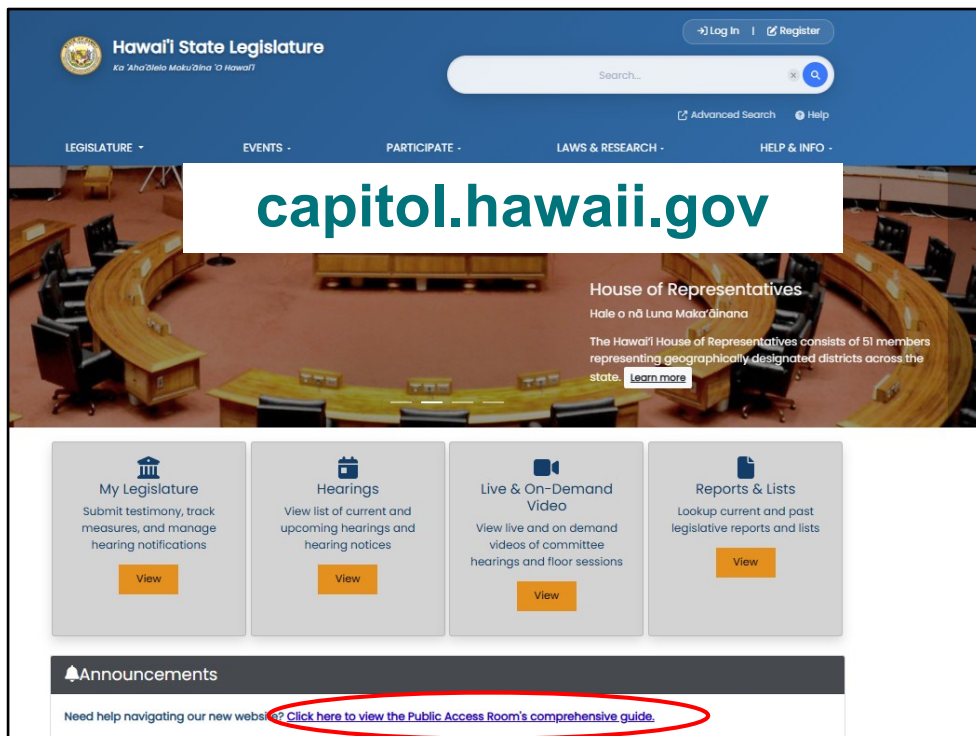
Hawaiʻi State Legislature
Ka ʻAhaʻōlelo Mokuʻāina ʻO Hawaiʻi

Log In | Register

Search...

Advanced Search Help

LEGISLATURE EVENTS PARTICIPATE LAWS & RESEARCH HELP & INFO

capitol.hawaii.gov

House of Representatives
Hale o nā Luna Makaʻāinana
The Hawaiʻi House of Representatives consists of 51 members representing geographically designated districts across the state. Learn more

My Legislature
Submit testimony, track measures, and manage hearing notifications
View

Hearings
View list of current and upcoming hearings and hearing notices
View

Live & On-Demand Video
View live and on demand videos of committee hearings and floor sessions
View

Reports & Lists
Lookup current and past legislative reports and lists
View

Announcements

Need help navigating our new website? Click here to view the Public Access Room's comprehensive guide.